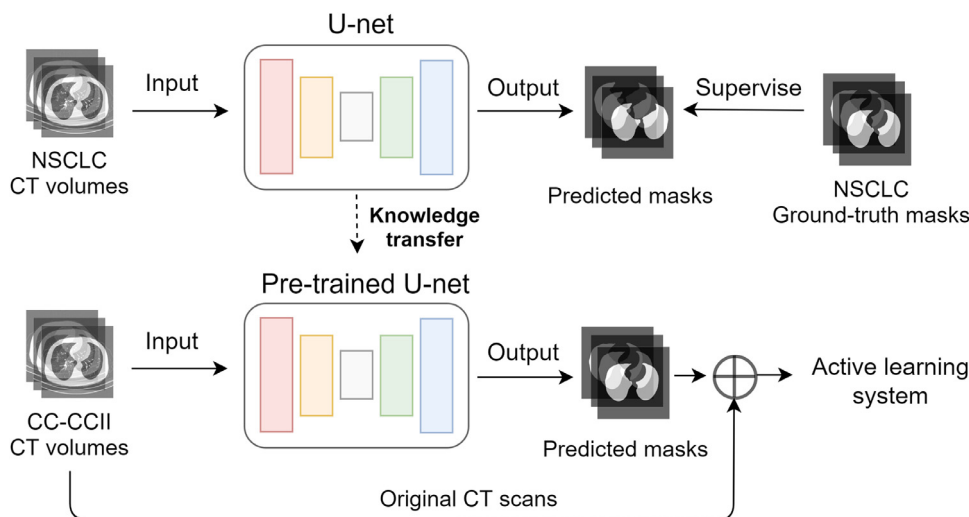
U-net

NSCLC
CT volumes

Input

Output

Predicted masks

Supervise

NSCLC
Ground-truth masks

Knowledge transfer

Pre-trained U-net

CC-CCII
CT volumes

Input

Output

Predicted masks

Active learning system

Original CT scans